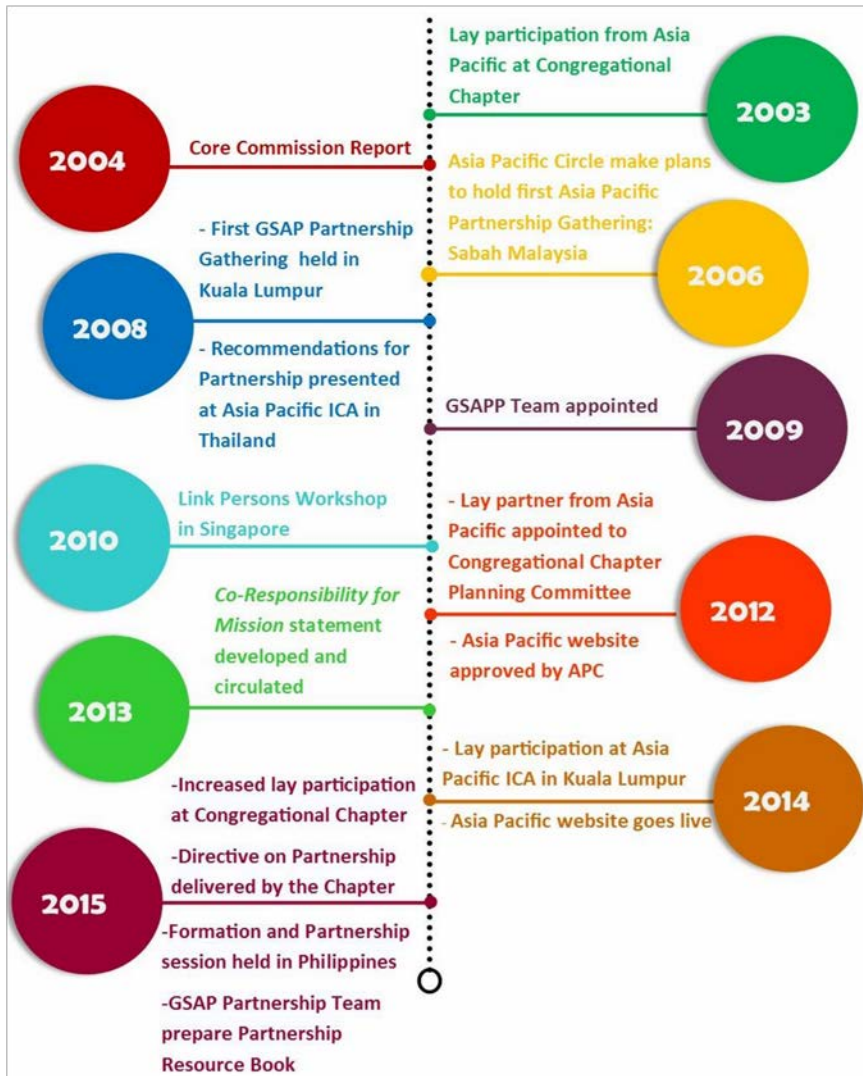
Lay participation from Asia Pacific at Congregational Chapter

2003

2004

Core Commission Report

Asia Pacific Circle make plans to hold first Asia Pacific Partnership Gathering: Sabah Malaysia

2006

- First GSAP Partnership Gathering held in Kuala Lumpur

2008

- Recommendations for Partnership presented at Asia Pacific ICA in Thailand

GSAPP Team appointed

2009

2010

Link Persons Workshop in Singapore

- Lay partner from Asia Pacific appointed to Congregational Chapter Planning Committee

2012

- Asia Pacific website approved by APC

*Co-Responsibility for Mission* statement developed and circulated

2013

- Lay participation at Asia Pacific ICA in Kuala Lumpur

2014

- Asia Pacific website goes live

-Increased lay participation at Congregational Chapter

-Directive on Partnership delivered by the Chapter

2015

-Formation and Partnership session held in Philippines

-GSAP Partnership Team prepare Partnership Resource Book